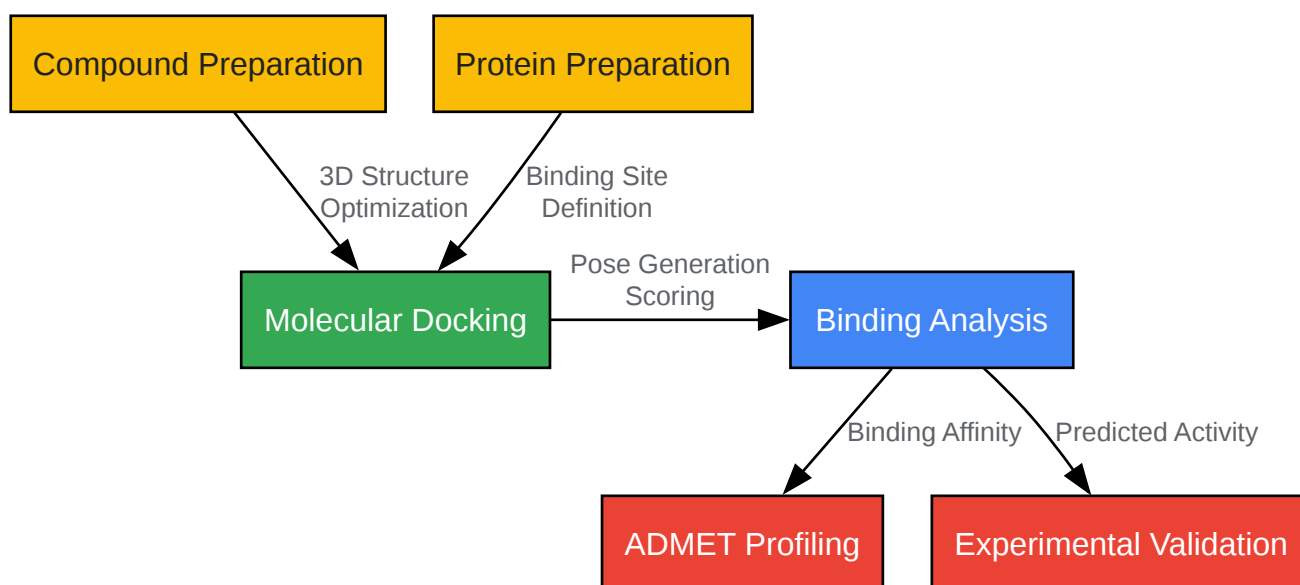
Compound Preparation

Protein Preparation

3D Structure Optimization

Binding Site Definition

Molecular Docking

Pose Generation Scoring

Binding Analysis

Binding Affinity

Predicted Activity

ADMET Profiling

Experimental Validation